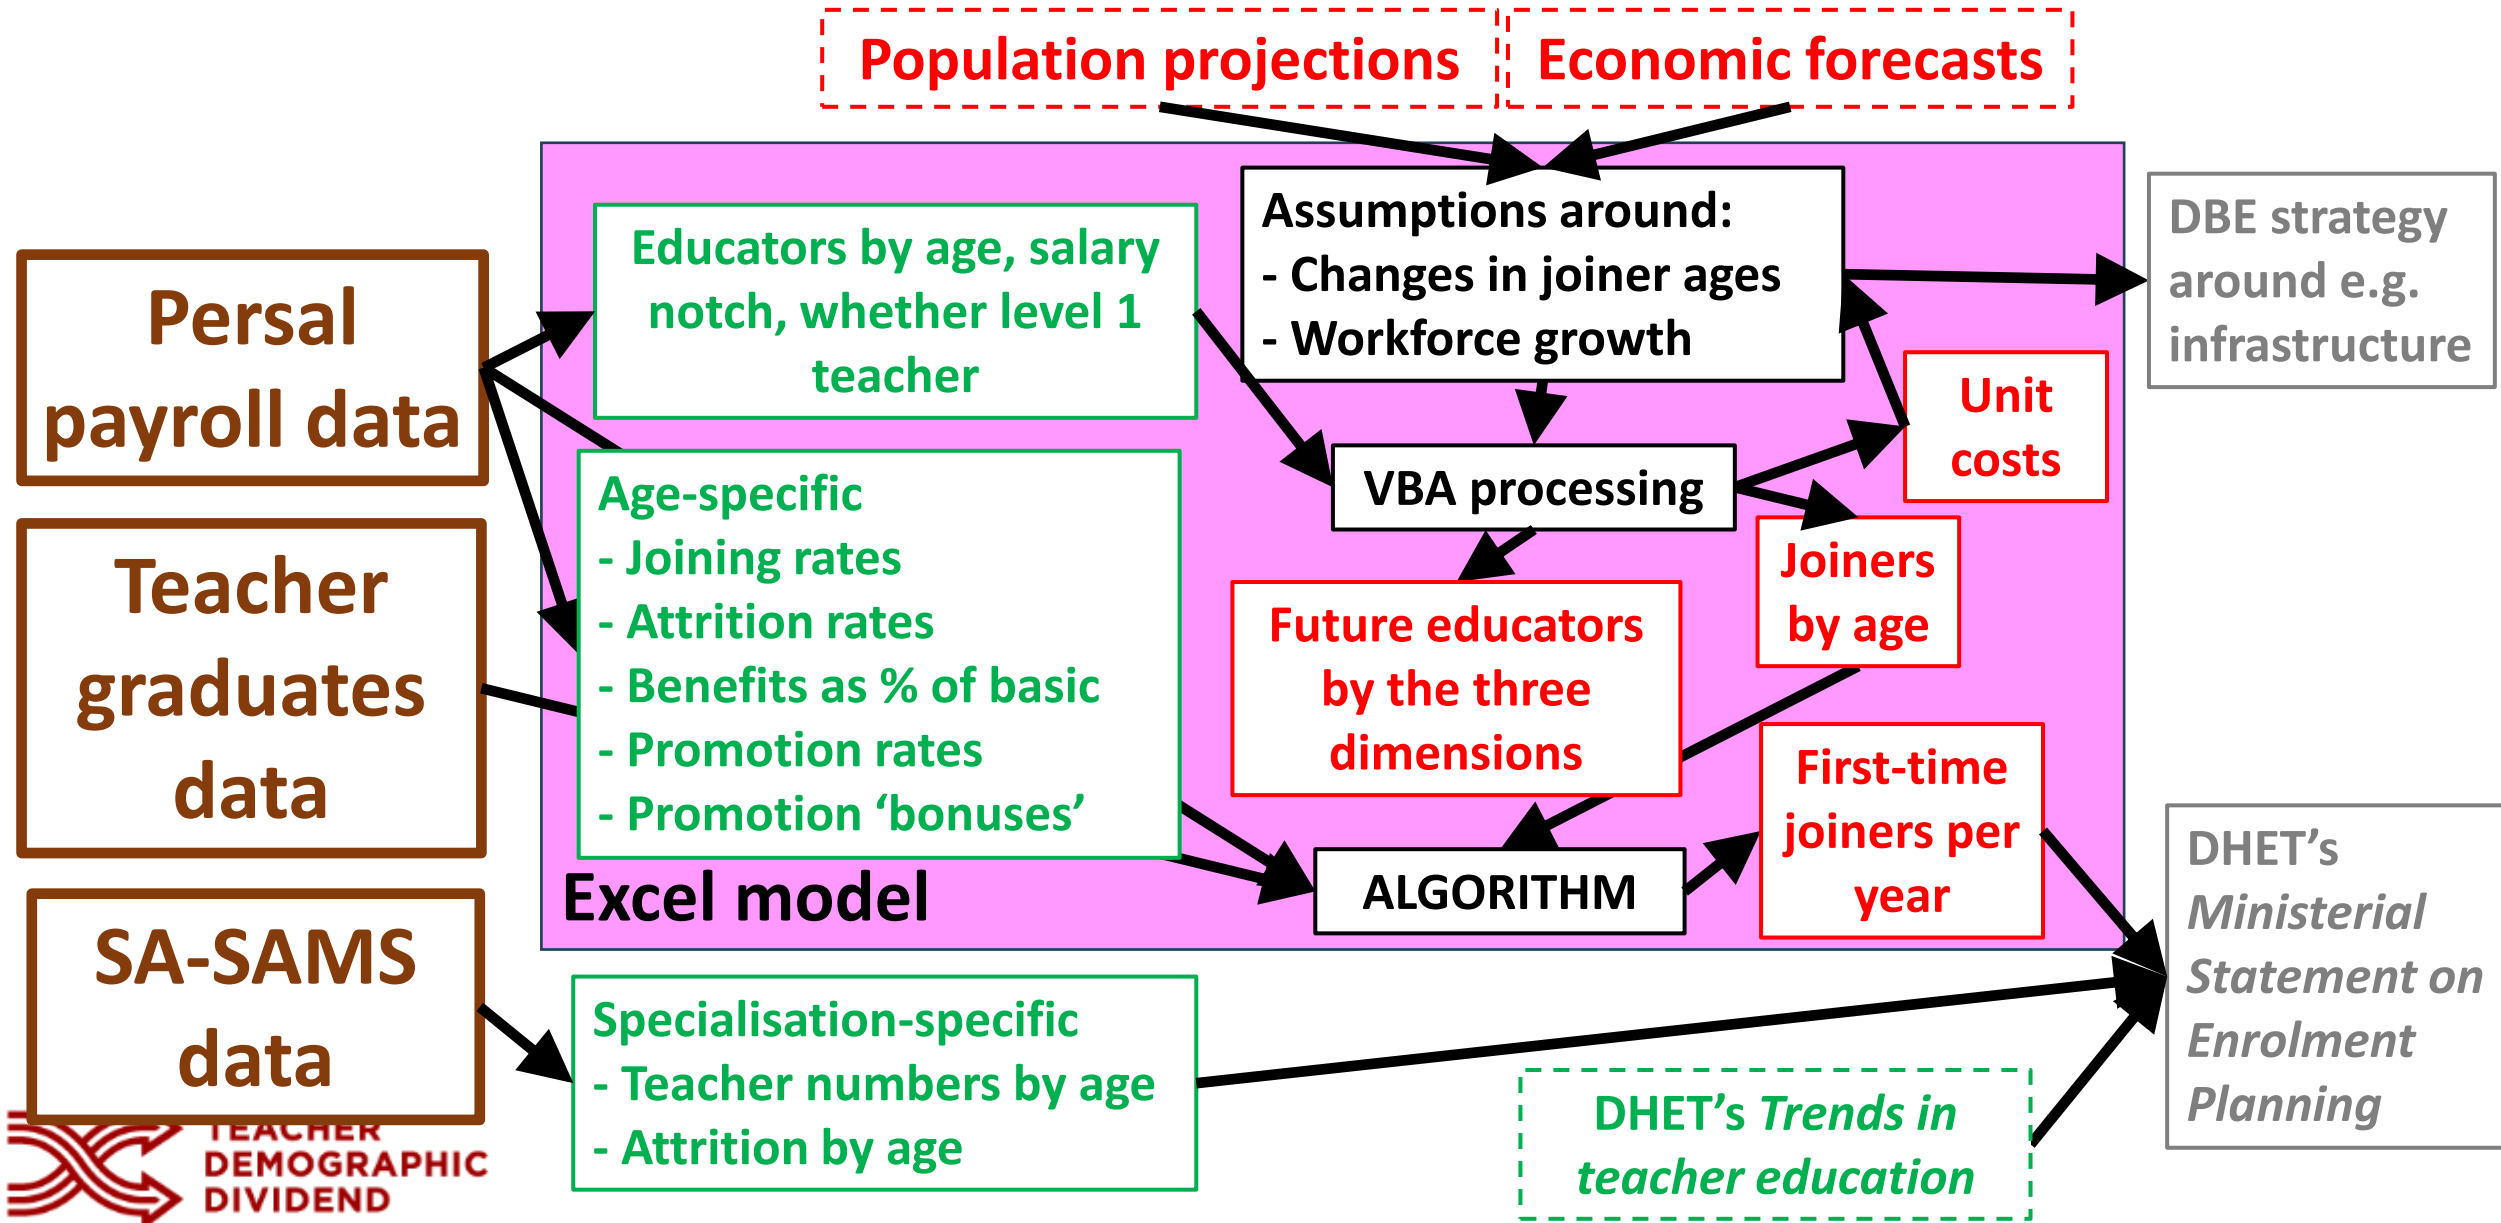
Population projections

Economic forecasts

Persal payroll data

Teacher graduates data

SA-SAMS data

Educators by age, salary notch, whether level 1 teacher

Assumptions around:
- Changes in joiner ages
- Workforce growth

DBE strategy around e.g. infrastructure

Unit costs

VBA processing

Age-specific
- Joining rates
- Attrition rates
- Benefits as % of basic
- Promotion rates
- Promotion 'bonuses'

Future educators by the three dimensions

Joiners by age

First-time joiners per year

ALGORITHM

Excel model

DHET's *Ministerial Statement on Enrolment Planning*

Specialisation-specific
- Teacher numbers by age
- Attrition by age

DHET's *Trends in teacher education*

TEACHER DEMOGRAPHIC DIVIDEND